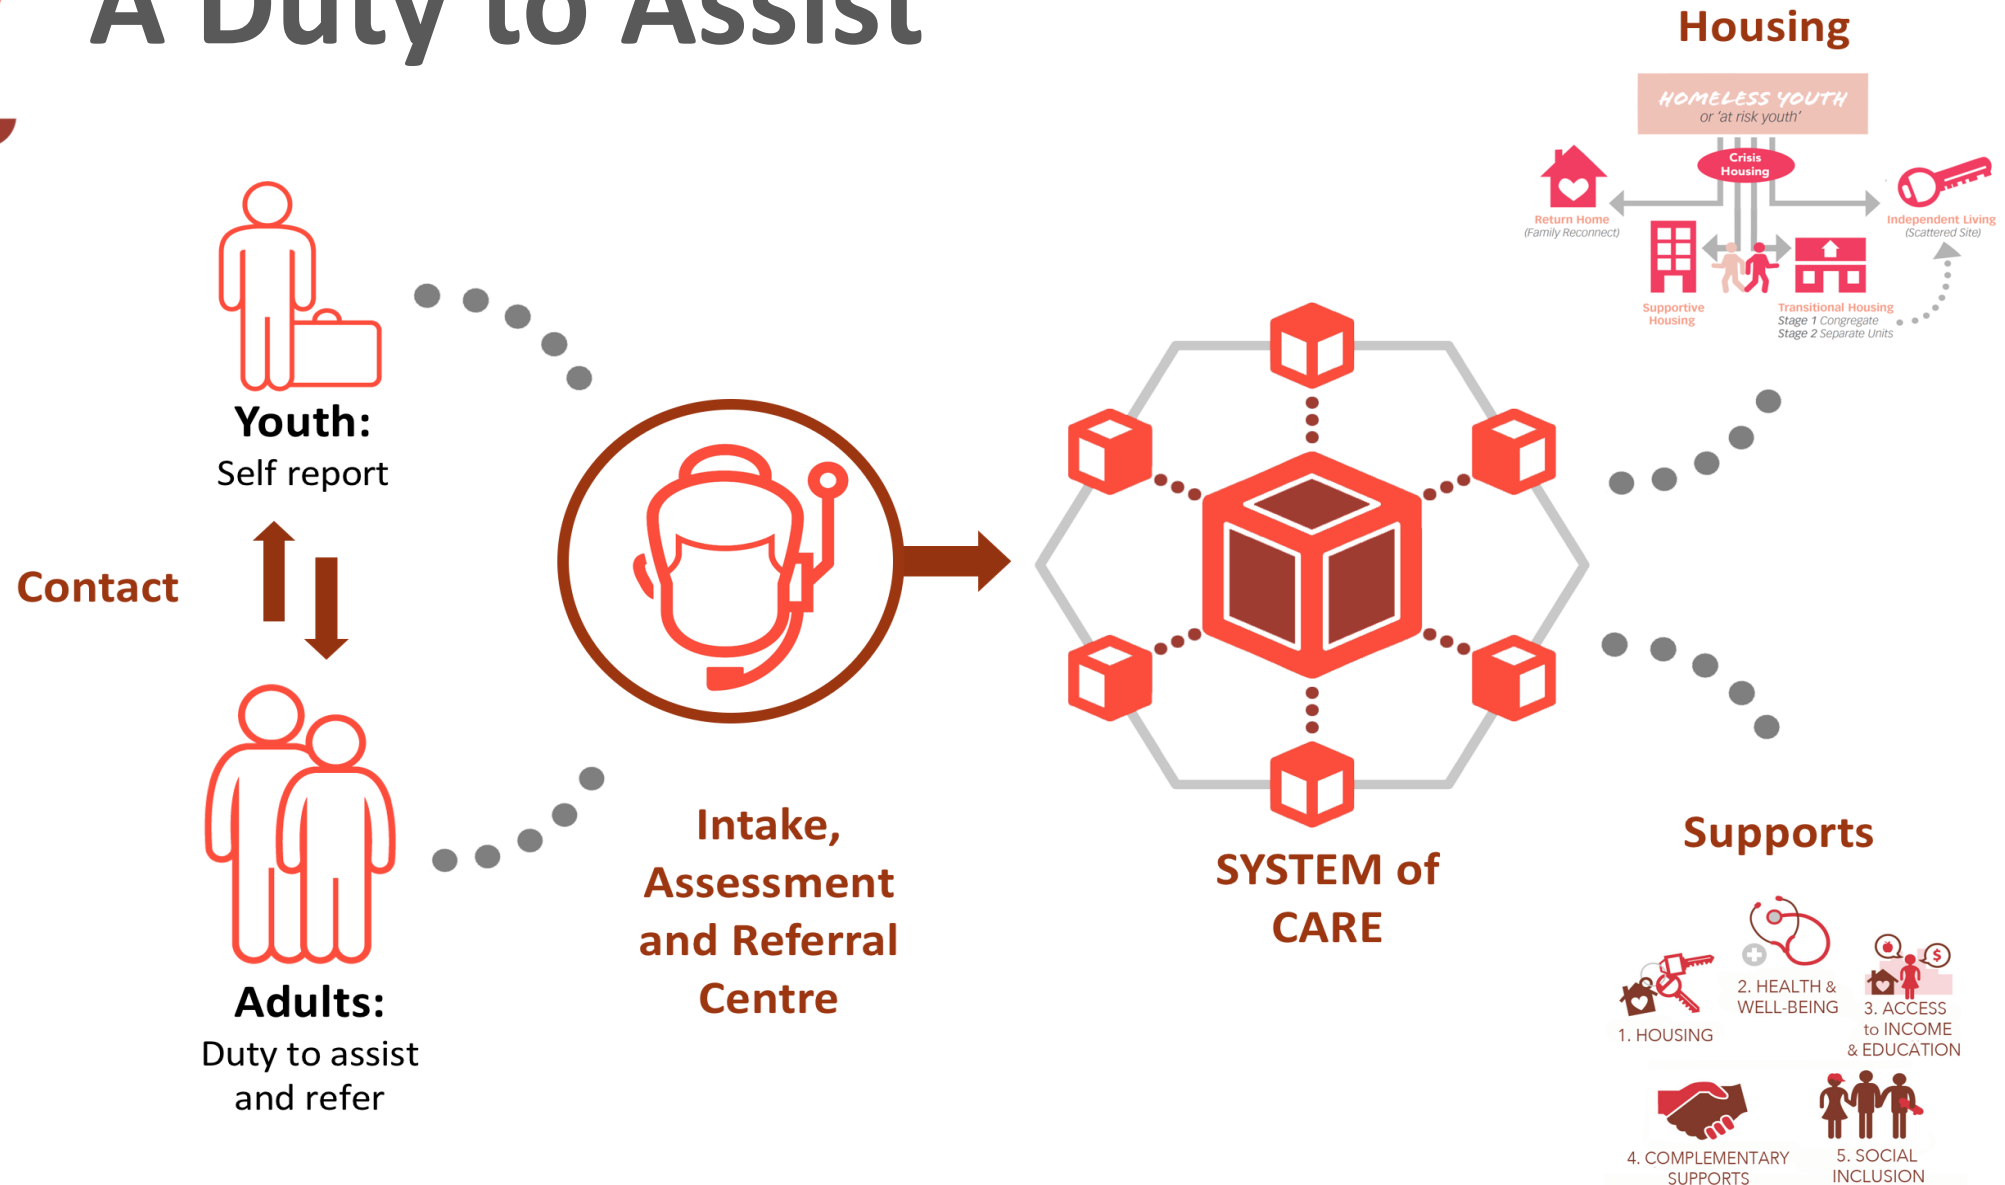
A Duty to Assist

Housing

HOMELESS YOUTH
or 'at risk youth'

Crisis Housing

Return Home
(Family Reconnect)

Independent Living
(Scattered Site)

Supportive Housing

Transitional Housing
Stage 1 Congregate
Stage 2 Separate Units

Youth:
Self report

Contact

Adults:
Duty to assist and refer

Intake, Assessment and Referral Centre

SYSTEM of CARE

Supports

1. HOUSING

2. HEALTH & WELL-BEING

3. ACCESS to INCOME & EDUCATION

4. COMPLEMENTARY SUPPORTS

5. SOCIAL INCLUSION